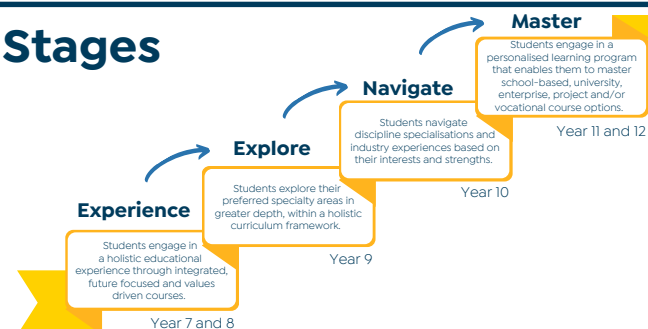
Stages

Experience

Students engage in a holistic educational experience through integrated, future focused and values driven courses.

Year 7 and 8

Explore

Students explore their preferred specialty areas in greater depth, within a holistic curriculum framework.

Year 9

Navigate

Students navigate discipline specialisations and industry experiences based on their interests and strengths.

Year 10

Master

Students engage in a personalised learning program that enables them to master school-based, university, enterprise, project and/or vocational course options.

Year 11 and 12